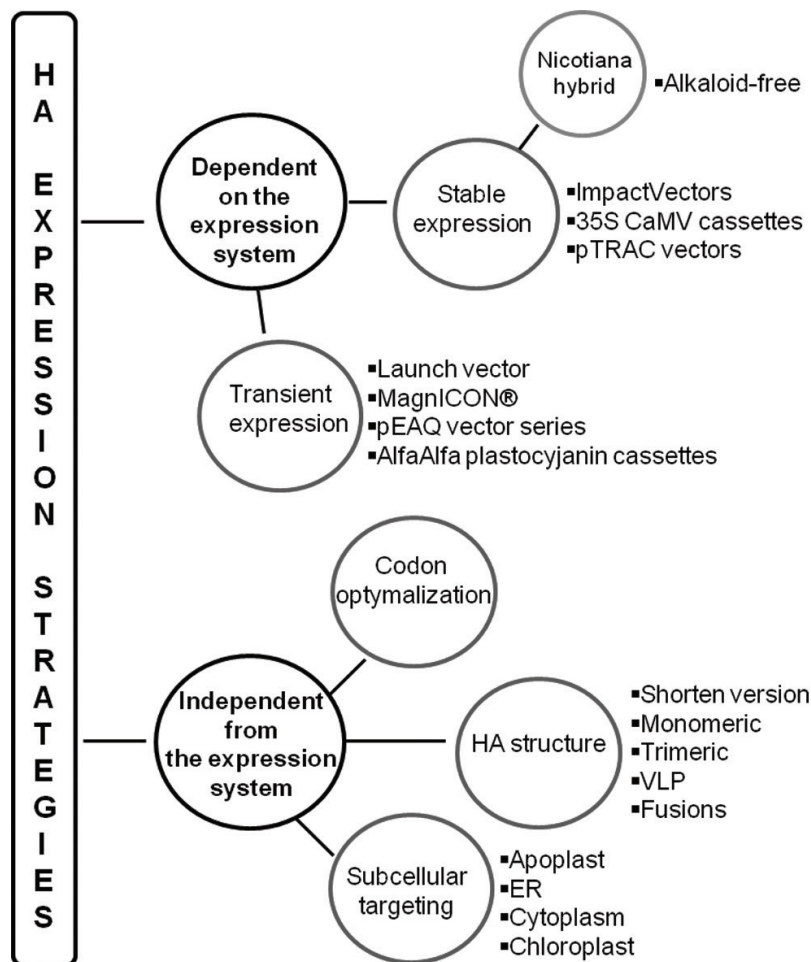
HA EXPRESSION STRATEGIES

Dependent on the expression system

Nicotiana hybrid
▪Alkaloid-free

Stable expression
▪ImpactVectors
▪35S CaMV cassettes
▪pTRAC vectors

Transient expression
▪Launch vector
▪MagnICON®
▪pEAQ vector series
▪AlfaAlfa plastocyjanin cassettes

Independent from the expression system

Codon optymalization

HA structure
▪Shorten version
▪Monomeric
▪Trimeric
▪VLP
▪Fusions

Subcellular targeting
▪Apoplast
▪ER
▪Cytoplasm
▪Chloroplast